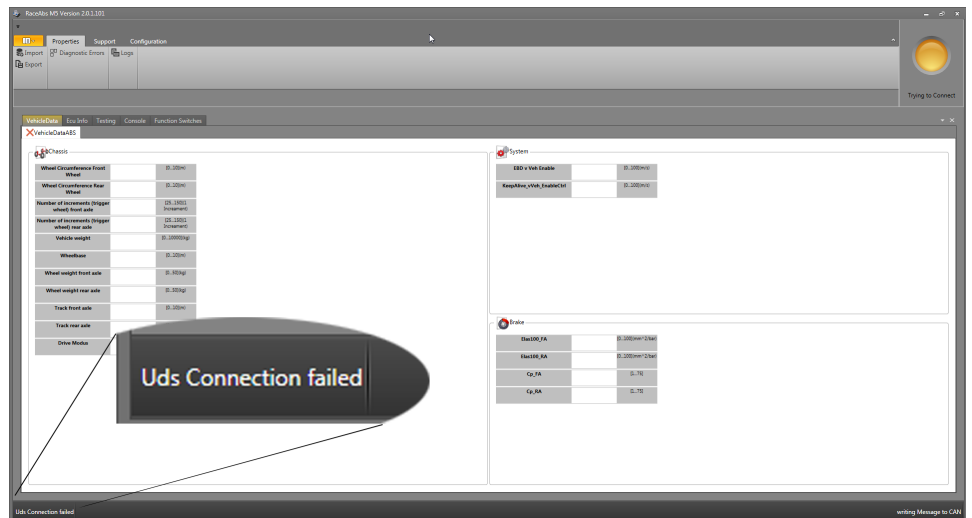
RaceAbs M5 Version 2.0.1.101

Info Properties Support Configuration

Import Diagnostic Errors Logs
Export

Trying to Connect

VehicleData Ecu Info Testing Console Function Switches

VehicleDataABS

Chassis

| | | |
|---|---|---|
| Wheel Circumference Front Wheel | | [0...10](m) |
| Wheel Circumference Rear Wheel | | [0...10](m) |
| Number of increments (trigger wheel) front axle | | [15...150](1 Increment) |
| Number of increments (trigger wheel) rear axle | | [15...150](1 Increment) |
| Vehicle weight | | [0...10000](kg) |
| Wheelbase | | [0...10](m) |
| Wheel weight front axle | | [0...50](kg) |
| Wheel weight rear axle | | [0...50](kg) |
| Track front axle | | [0...10](m) |
| Track rear axle | | |
| Drive Modus | | |

Uds Connection failed

System

| | | |
|---|---|---|
| EBD v Veh Enable | | [0...100](m/s) |
| KeepAlive_vVeh_EnableCtrl | | [0...100](m/s) |

Brake

| | | |
|---|---|---|
| Elas100_FA | | [0...100](mm^2/bar) |
| Elas100_RA | | [0...100](mm^2/bar) |
| Cp_FA | | [0...75] |
| Cp_RA | | [0...75] |

Uds Connection failed

writing Message to CAN